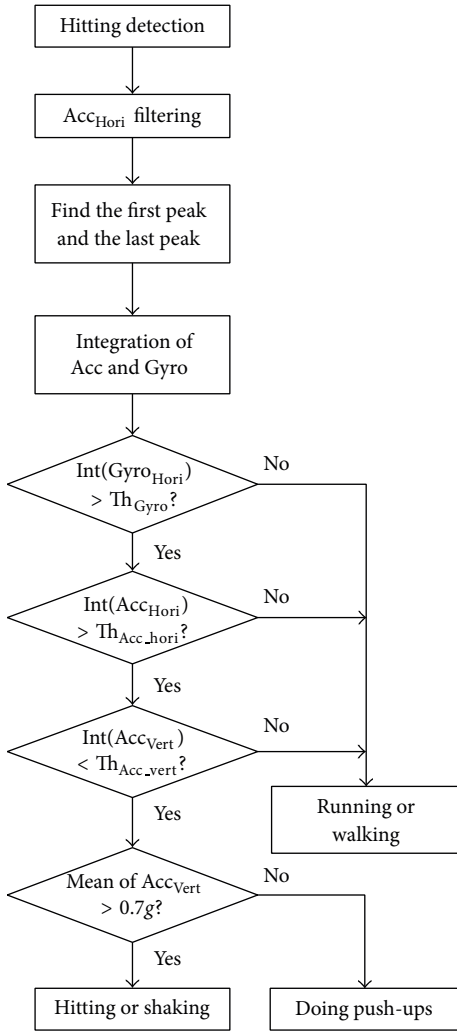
Hitting detection

$\text{Acc}_{\text{Hori}}$ filtering

Find the first peak and the last peak

Integration of Acc and Gyro

$\text{Int}(\text{Gyro}_{\text{Hori}}) > \text{Th}_{\text{Gyro}}$?

No

Yes

$\text{Int}(\text{Acc}_{\text{Hori}}) > \text{Th}_{\text{Acc\_hori}}$?

No

Yes

$\text{Int}(\text{Acc}_{\text{Vert}}) < \text{Th}_{\text{Acc\_vert}}$?

No

Yes

Running or walking

Mean of $\text{Acc}_{\text{Vert}} > 0.7g$?

No

Yes

Hitting or shaking

Doing push-ups